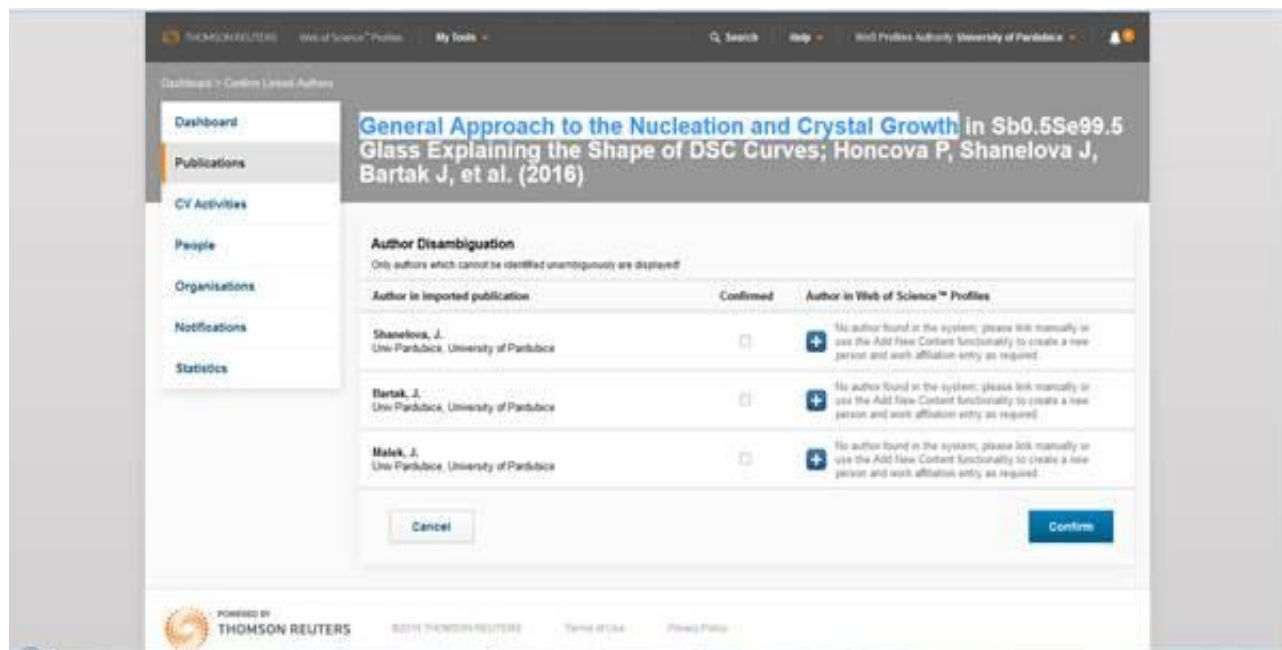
THOMSON REUTERS | Web of Science™ Profiles | My Tools | Search | Help | WoS Profiles Authority University of Pardubice

Dashboard > Confirm Linked Authors

Dashboard
Publications
CV Activities
People
Organisations
Notifications
Statistics

General Approach to the Nucleation and Crystal Growth in Sb0.5Se99.5 Glass Explaining the Shape of DSC Curves; Honcova P, Shanelova J, Bartak J, et al. (2016)

Author Disambiguation
Only authors which cannot be identified unambiguously are displayed!

| Author in imported publication | Confirmed | Author in Web of Science™ Profiles |
|---|---|---|
| Shanelova, J. Univ Pardubice, University of Pardubice | | No author found in the system; please link manually or use the Add New Content functionality to create a new person and work affiliation entry as required |
| Bartak, J. Univ Pardubice, University of Pardubice | | No author found in the system; please link manually or use the Add New Content functionality to create a new person and work affiliation entry as required |
| Malek, J. Univ Pardubice, University of Pardubice | | No author found in the system; please link manually or use the Add New Content functionality to create a new person and work affiliation entry as required |

Cancel
Confirm

POWERED BY THOMSON REUTERS
©2016 THOMSON REUTERS   Terms of Use   Privacy Policy